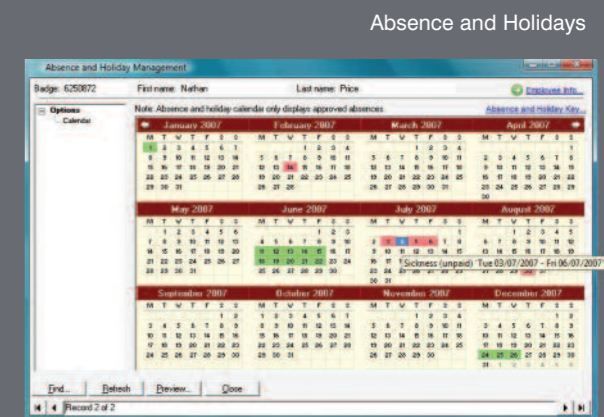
Absence and Holidays

Absence and Holiday Management

Badge: 6250872

First name: Nathan

Last name: Price

Employee Info...

Options

Calendar

Note: Absence and holiday calendar only displays approved absences.

Absence and Holiday Key...

January 2007

February 2007

March 2007

April 2007

May 2007

June 2007

July 2007

August 2007

September 2007

October 2007

November 2007

December 2007

Sickness (unpaid) Tue 03/07/2007 - Fri 06/07/2007

Find...

Refresh

Preview...

Close

Record 2 of 2